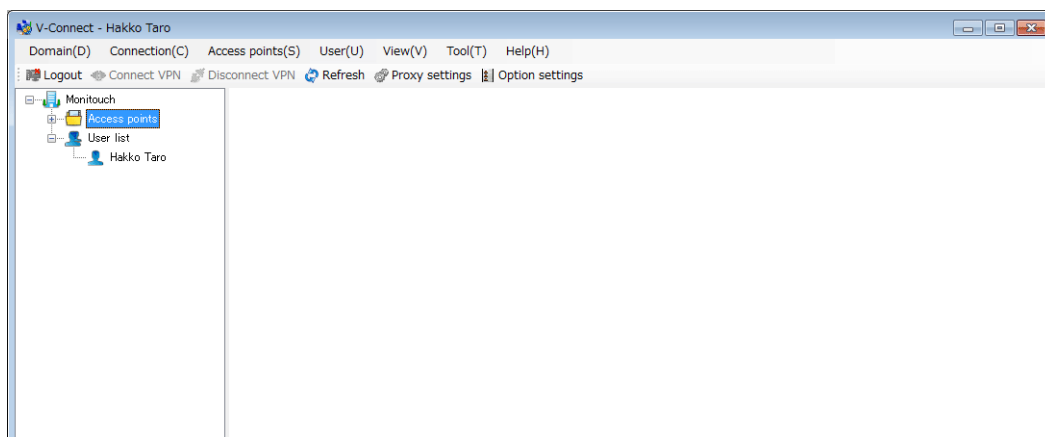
V-Connect - Hakko Taro

Domain(D) Connection(C) Access points(S) User(U) View(V) Tool(T) Help(H)

Logout Connect VPN Disconnect VPN Refresh Proxy settings Option settings

Monitouch
Access points
User list
Hakko Taro